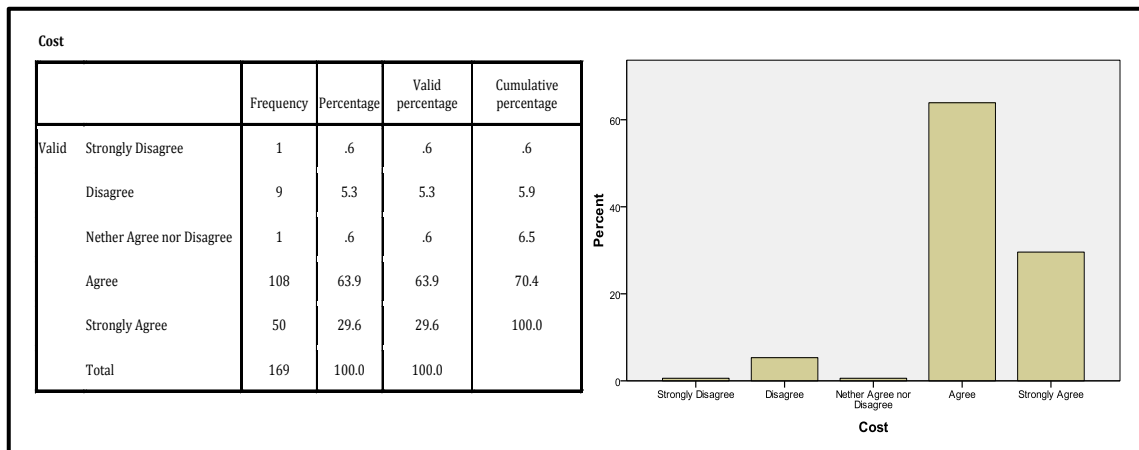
Cost

| | | Frequency | Percentage | Valid percentage | Cumulative percentage |
|---|---|---|---|---|---|
| Valid | Strongly Disagree | 1 | .6 | .6 | .6 |
| | Disagree | 9 | 5.3 | 5.3 | 5.9 |
| | Nether Agree nor Disagree | 1 | .6 | .6 | 6.5 |
| | Agree | 108 | 63.9 | 63.9 | 70.4 |
| | Strongly Agree | 50 | 29.6 | 29.6 | 100.0 |
| | Total | 169 | 100.0 | 100.0 | |

Percent

60
40
20
0

Strongly Disagree
Disagree
Nether Agree nor Disagree
Agree
Strongly Agree

Cost